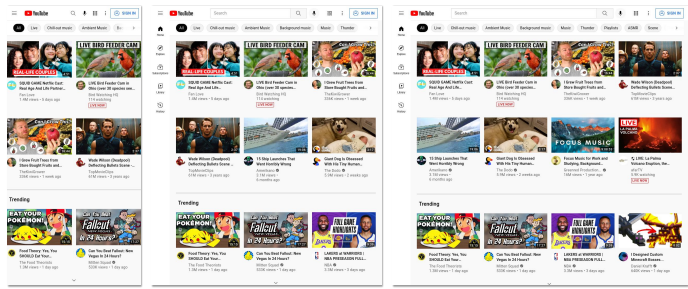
YouTube
Sign in
All
Live
Chill-out music
Ambient Music
Ba
REAL LIFE COUPLES
LIVE BIRD FEEDER CAM
SQUID GAME Netflix Cast: Real Age And Life Partner...
Fan Love
1.9M views • 3 days ago
LIVE Bird Feeder Cam in Ohio (over 30 species can...
Bird Watching HQ
114 watching
LIVE NOW
I Grew Fruit Trees from Store Bought Fruits and...
TheRiedGrower
358K views • 1 month ago
Wade Wilson (Deadpool) Deflecting Bullets Scene...
TopMovieClips
61M views • 2 years ago
Trending
EAT YOUR POKEMON
Fallout in 24 hours?
Food Theory: Yes, You SHOULD Eat Your...
The Food Theorists
1.3M views • 1 day ago
Can You Beat Fallout: New Vegas in 24 Hours?
Mitten Squad
558K views • 1 day ago

YouTube
Search
Sign in
Home
Explore
Subscriptions
Library
History
All
Live
Chill-out music
Ambient Music
Background music
Music
Thunder
REAL LIFE COUPLES
LIVE BIRD FEEDER CAM
SQUID GAME Netflix Cast: Real Age And Life...
Fan Love
1.9M views • 3 days ago
LIVE Bird Feeder Cam in Ohio (over 30 species can...
Bird Watching HQ
113 watching
LIVE NOW
I Grew Fruit Trees from Store Bought Fruits and...
TheRiedGrower
358K views • 1 month ago
Wade Wilson (Deadpool) Deflecting Bullets Scene...
TopMovieClips
61M views • 2 years ago
15 Ship Launches That Went Horribly Wrong
AmeriNavv
2M views • 5 months ago
Giant Dog Is Obsessed With His Tiny Human...
The Dodo
2M views • 2 weeks ago
Trending
EAT YOUR POKEMON
Fallout in 24 hours?
FULL GAME HIGHLIGHTS
Food Theory: Yes, You SHOULD Eat Your...
The Food Theorists
1.3M views • 1 day ago
Can You Beat Fallout: New Vegas in 24 Hours?
Mitten Squad
559K views • 1 day ago
LAKERS at WARRIORS | NBA PRESEASON FULL...
NBA
518K views • 1 day ago

YouTube
Search
Sign in
Home
Explore
Subscriptions
Library
History
All
Live
Chill-out music
Ambient Music
Background music
Music
Thunder
Playlists
ASMR
Scene
REAL LIFE COUPLES
LIVE BIRD FEEDER CAM
SQUID GAME Netflix Cast: Real Age And Life...
Fan Love
1.9M views • 3 days ago
LIVE Bird Feeder Cam in Ohio (over 30 species can...
Bird Watching HQ
113 watching
LIVE NOW
I Grew Fruit Trees from Store Bought Fruits and...
TheRiedGrower
358K views • 1 month ago
Wade Wilson (Deadpool) Deflecting Bullets Scene...
TopMovieClips
61M views • 2 years ago
LIVE
LA PALMA VOLCANO
15 Ship Launches That Went Horribly Wrong
AmeriNavv
2M views
5 months ago
Giant Dog Is Obsessed With His Tiny Human...
The Dodo
2M views • 2 weeks ago
Focus Music for Work and Studying, Background...
Greenred Production...
17M views • 1 year ago
LIVE: La Palma Volcano Eruption, Bo...
afroTV
1.1K watching
LIVE NOW
Trending
EAT YOUR POKEMON
Fallout in 24 hours?
FULL GAME HIGHLIGHTS
Food Theory: Yes, You SHOULD Eat Your...
The Food Theorists
1.3M views • 1 day ago
Can You Beat Fallout: New Vegas in 24 Hours?
Mitten Squad
559K views • 1 day ago
LAKERS at WARRIORS | NBA PRESEASON FULL...
NBA
518K views • 1 day ago
I Designed Custom Minecraft Bosses...
Daniel Harlt
1M views • 1 day ago